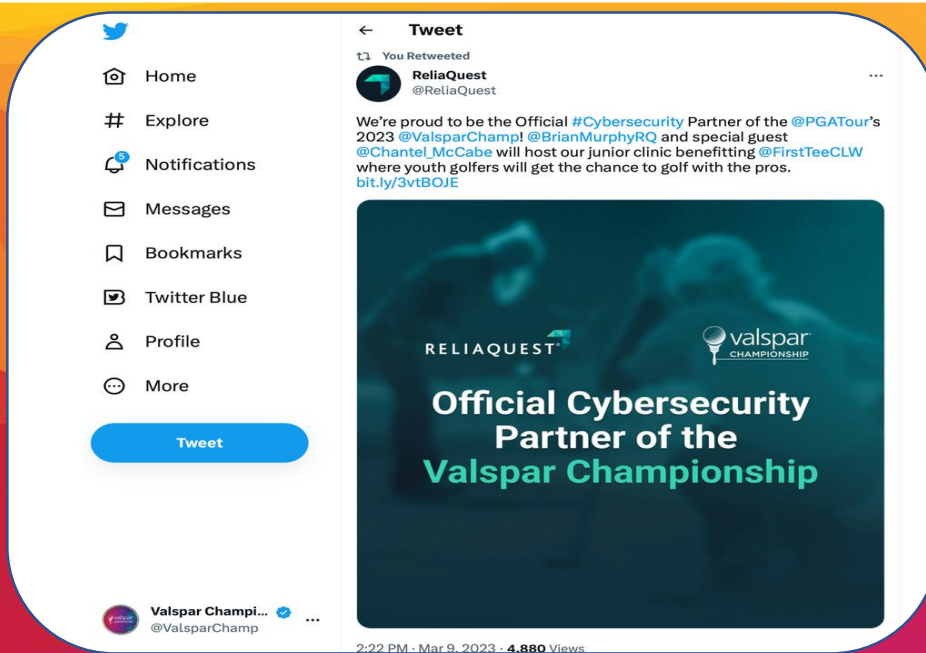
Home
Explore
5
Notifications
Messages
Bookmarks
Twitter Blue
Profile
More
Tweet

Valspar Champi...
@ValsparChamp
...

← Tweet

You Retweeted

ReliaQuest
@ReliaQuest
...

We're proud to be the Official #Cybersecurity Partner of the @PGATour's 2023 @ValsparChamp! @BrianMurphyRQ and special guest @Chantel_McCabe will host our junior clinic benefitting @FirstTeeCLW where youth golfers will get the chance to golf with the pros. bit.ly/3vtBOJE

RELIAQUEST
valspar CHAMPIONSHIP
Official Cybersecurity Partner of the Valspar Championship

2:22 PM · Mar 9, 2023 · 4,880 Views